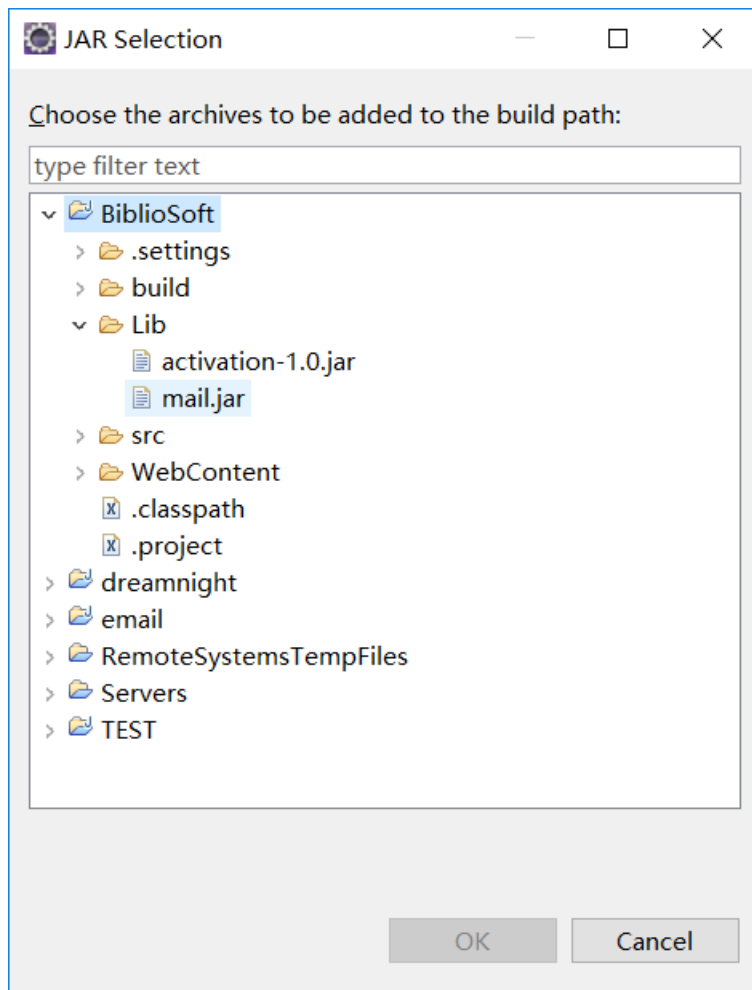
JAR Selection

Choose the archives to be added to the build path:

type filter text

BiblioSoft
.settings
build
Lib
activation-1.0.jar
mail.jar
src
WebContent
.classpath
.project
dreamnight
email
RemoteSystemsTempFiles
Servers
TEST

OK
Cancel